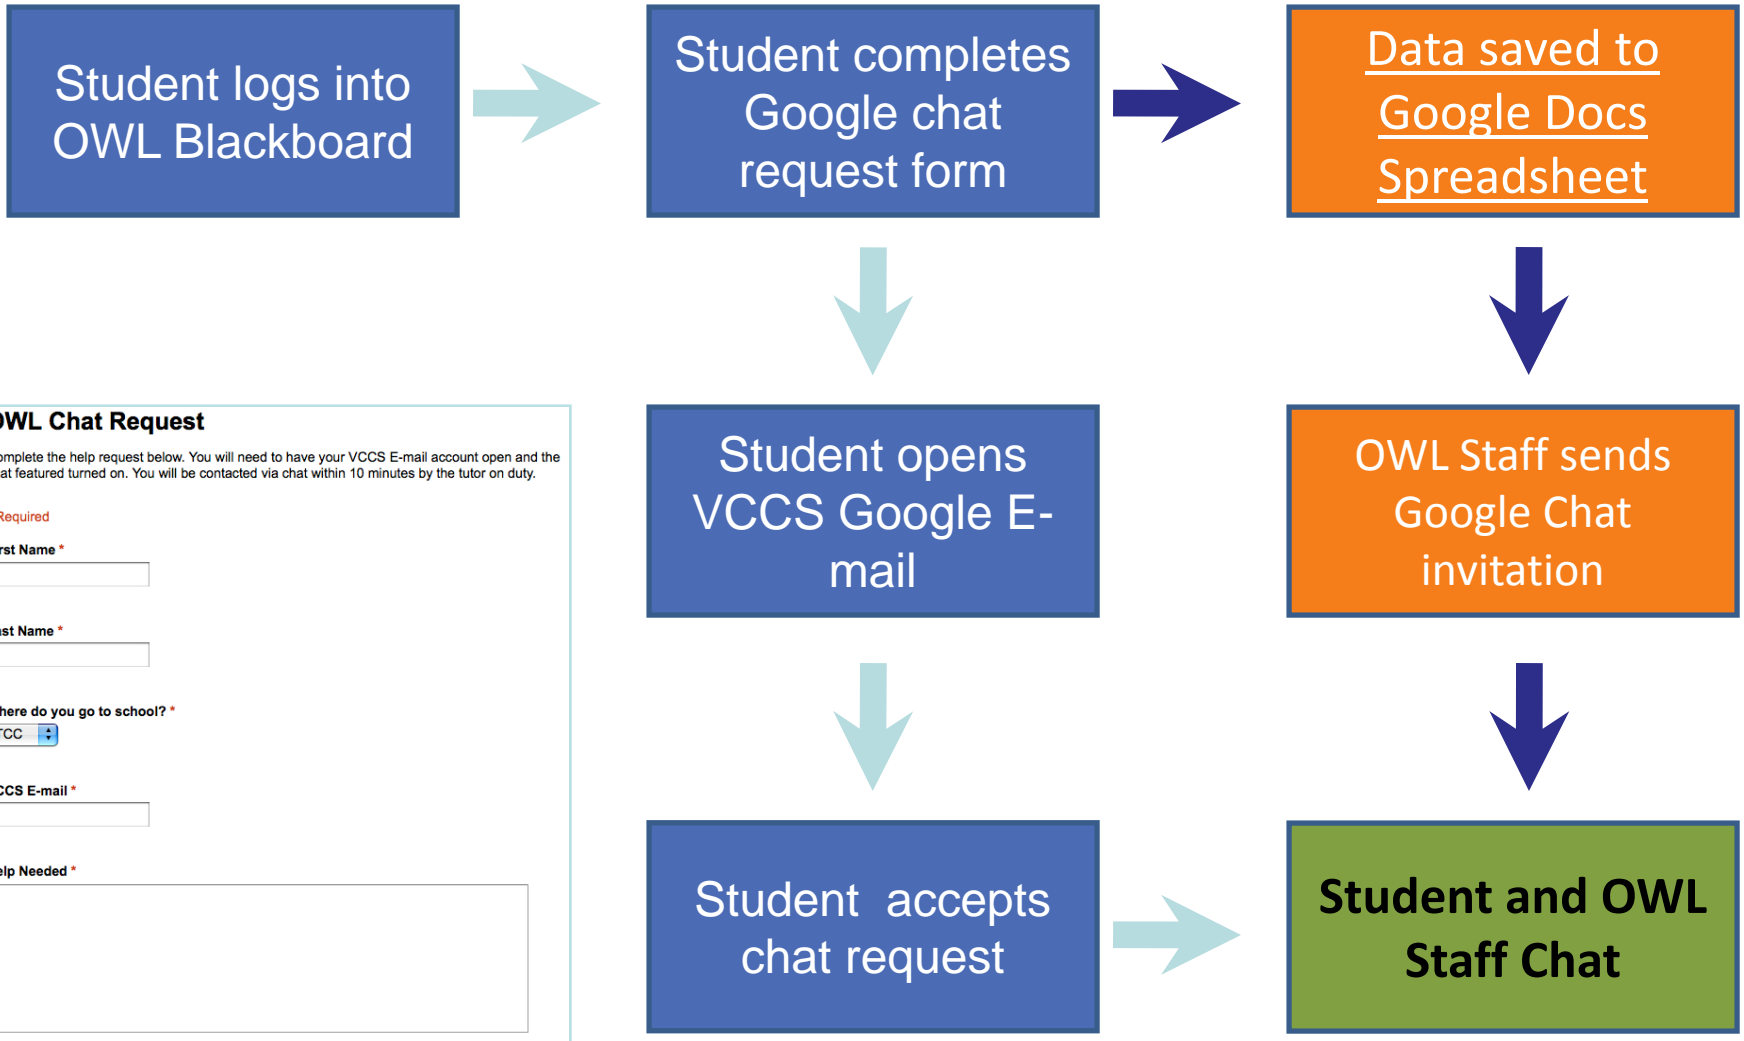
Student logs into OWL Blackboard

Student completes Google chat request form

Data saved to Google Docs Spreadsheet

OWL Chat Request

omplete the help request below. You will need to have your VCCS E-mail account open and the at featured turned on. You will be contacted via chat within 10 minutes by the tutor on duty.

Required

rst Name *

st Name *

here do you go to school? *

CC

CCS E-mail *

lp Needed *

Student opens VCCS Google E-mail

OWL Staff sends Google Chat invitation

Student accepts chat request

Student and OWL Staff Chat